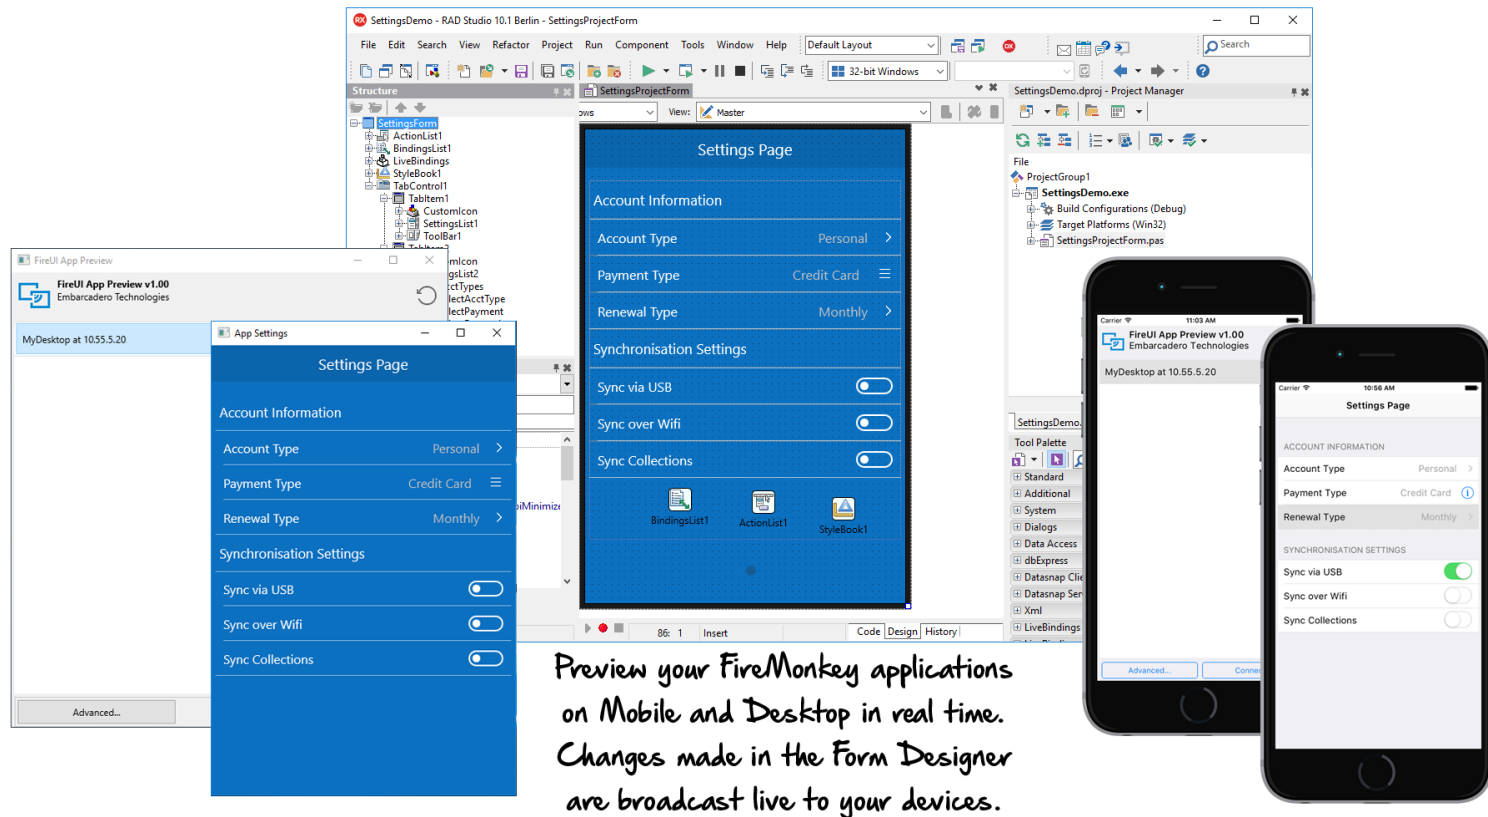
SettingsDemo - RAD Studio 10.1 Berlin - SettingsProjectForm

File Edit Search View Refactor Project Run Component Tools Window Help Default Layout Search

32-bit Windows

Structure

SettingsForm
ActionList1
BindingsList1
LiveBindings
StyleBook1
TabControl1
TabItem1
CustomIcon
SettingsList1
ToolBar1

SettingsProjectForm

View: Master

Settings Page

Account Information

Account Type Personal

Payment Type Credit Card

Renewal Type Monthly

Synchronisation Settings

Sync via USB

Sync over Wifi

Sync Collections

BindingsList1 ActionList1 StyleBook1

86: 1 Insert Code Design History

SettingsDemo.dproj - Project Manager

File
ProjectGroup1
SettingsDemo.exe
Build Configurations (Debug)
Target Platforms (Win32)
SettingsProjectForm.pas

SettingsDemo.

Tool Palette
Standard
Additional
System
Dialogs
Data Access
dbExpress
Datasnap Clie
Datasnap Ser
Xml
LiveBindings

FireUI App Preview

FireUI App Preview v1.00
Embarcadero Technologies

MyDesktop at 10.55.5.20

Advanced...

App Settings

Settings Page

Account Information

Account Type Personal

Payment Type Credit Card

Renewal Type Monthly

Synchronisation Settings

Sync via USB

Sync over Wifi

Sync Collections

Carrier 11:03 AM

FireUI App Preview v1.00
Embarcadero Technologies

MyDesktop at 10.55.5.20

Advanced... Conne

Carrier 10:56 AM

Settings Page

ACCOUNT INFORMATION

Account Type Personal

Payment Type Credit Card

Renewal Type Monthly

SYNCHRONISATION SETTINGS

Sync via USB

Sync over Wifi

Sync Collections

Preview your FireMonkey applications on Mobile and Desktop in real time. Changes made in the Form Designer are broadcast live to your devices.